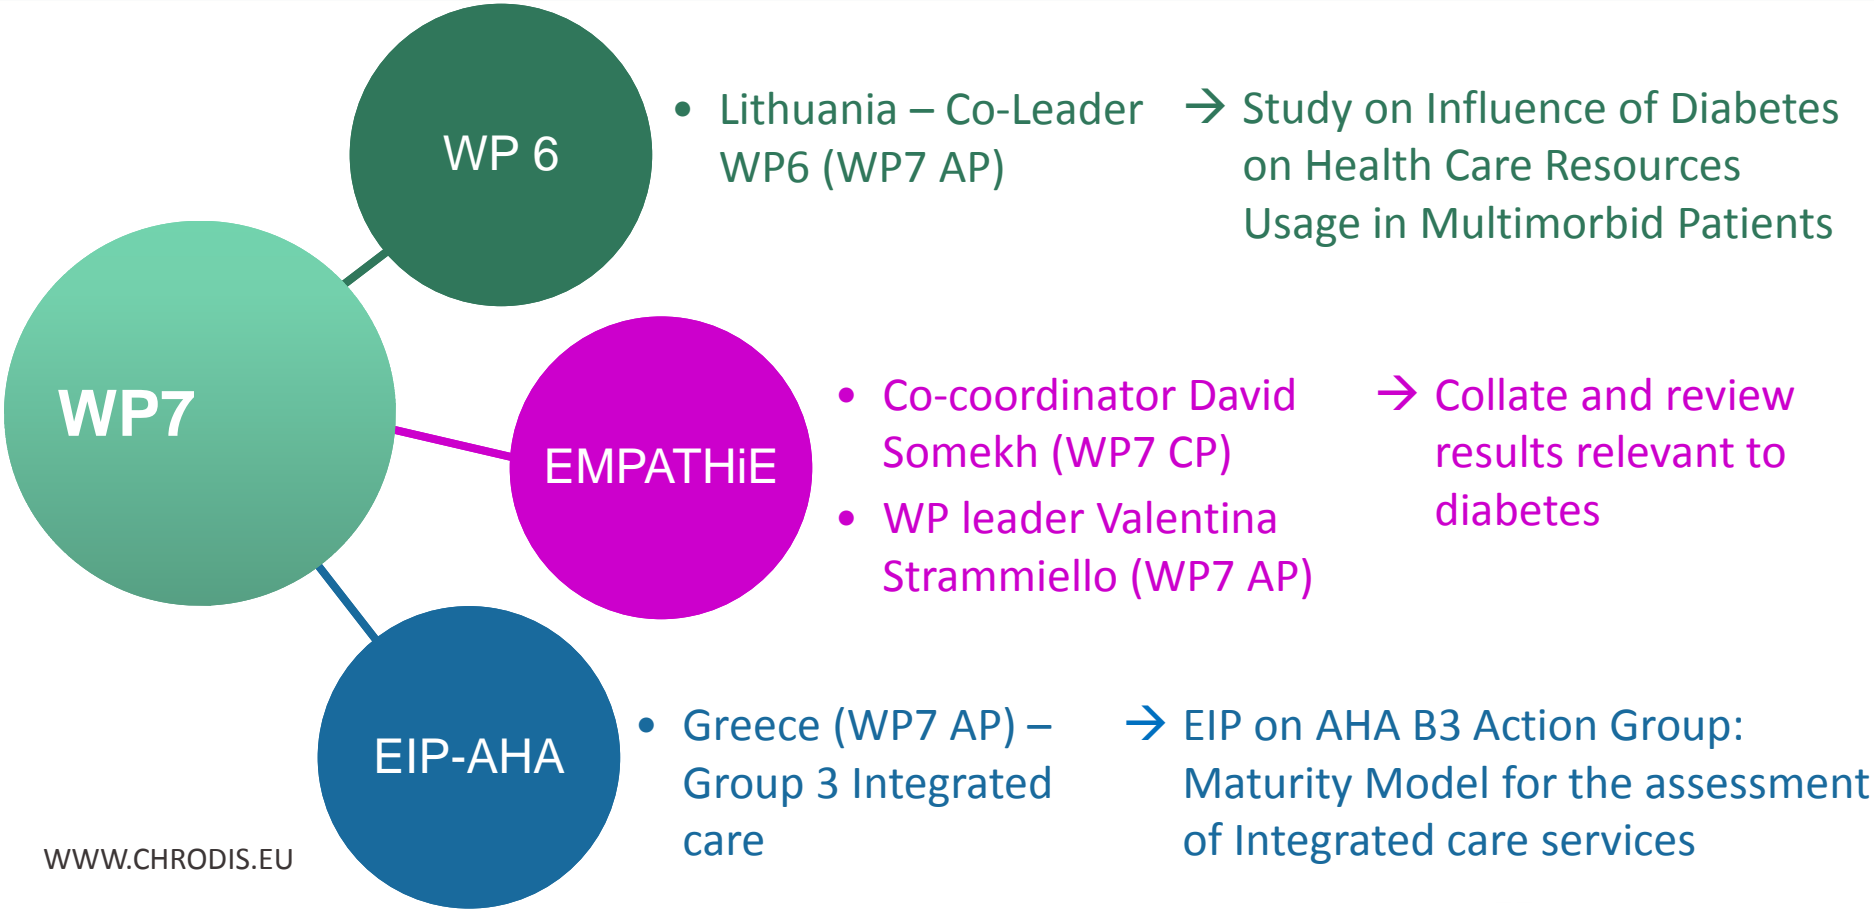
WP 6

• Lithuania – Co-Leader WP6 (WP7 AP)

→ Study on Influence of Diabetes on Health Care Resources Usage in Multimorbid Patients

WP7

EMPATHiE

• Co-coordinator David Somekh (WP7 CP)
• WP leader Valentina Strammiello (WP7 AP)

→ Collate and review results relevant to diabetes

EIP-AHA

• Greece (WP7 AP) – Group 3 Integrated care

→ EIP on AHA B3 Action Group: Maturity Model for the assessment of Integrated care services

WWW.CHRODIS.EU